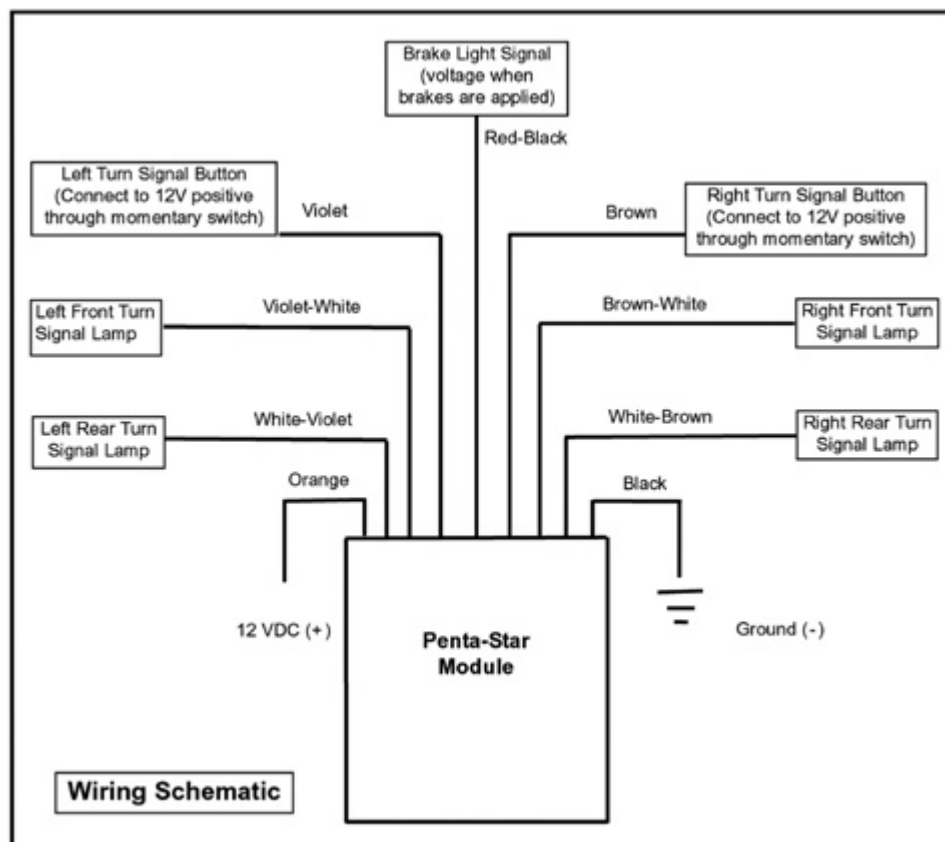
Brake Light Signal (voltage when brakes are applied)

Red-Black

Left Turn Signal Button (Connect to 12V positive through momentary switch)

Violet

Brown

Right Turn Signal Button (Connect to 12V positive through momentary switch)

Left Front Turn Signal Lamp

Violet-White

Brown-White

Right Front Turn Signal Lamp

Left Rear Turn Signal Lamp

White-Violet

White-Brown

Right Rear Turn Signal Lamp

Orange

Black

12 VDC (+)

Penta-Star Module

Ground (-)

Wiring Schematic